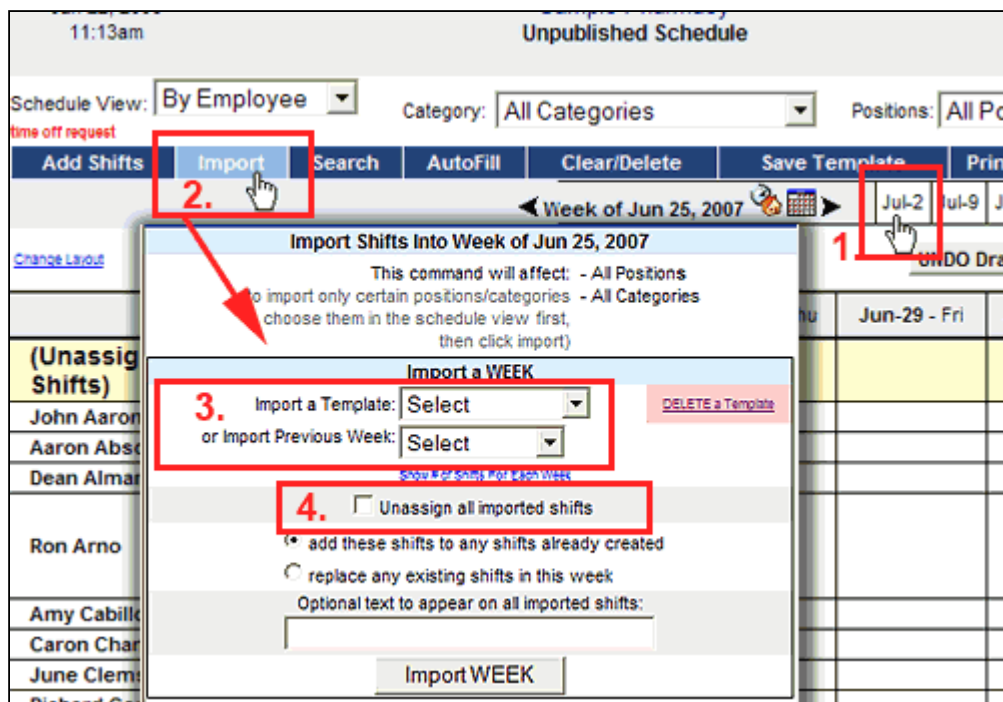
11:13am

Unpublished Schedule

Schedule View: By Employee

time off request

Category: All Categories

Positions: All Po

Add Shifts | Import | Search | AutoFill | Clear/Delete | Save Template | Prin

2.

Week of Jun 25, 2007

Jul-2 | Jul-9 | J

1.

Change Layout

UNDO Dra

Import Shifts Into Week of Jun 25, 2007

This command will affect: - All Positions

o import only certain positions/categories - All Categories
choose them in the schedule view first,
then click import)

hu

Jun-29 - Fri

(Unassig
Shifts)

John Aaron

Aaron Abs

Dean Alma

Ron Arno

Amy Cabill

Caron Char

June Clem

Import a WEEK

3.

Import a Template: Select

or Import Previous Week: Select

DELETE a Template

Show # of Shifts For Each Week

4.

Unassign all imported shifts

add these shifts to any shifts already created

replace any existing shifts in this week

Optional text to appear on all imported shifts:

Import WEEK